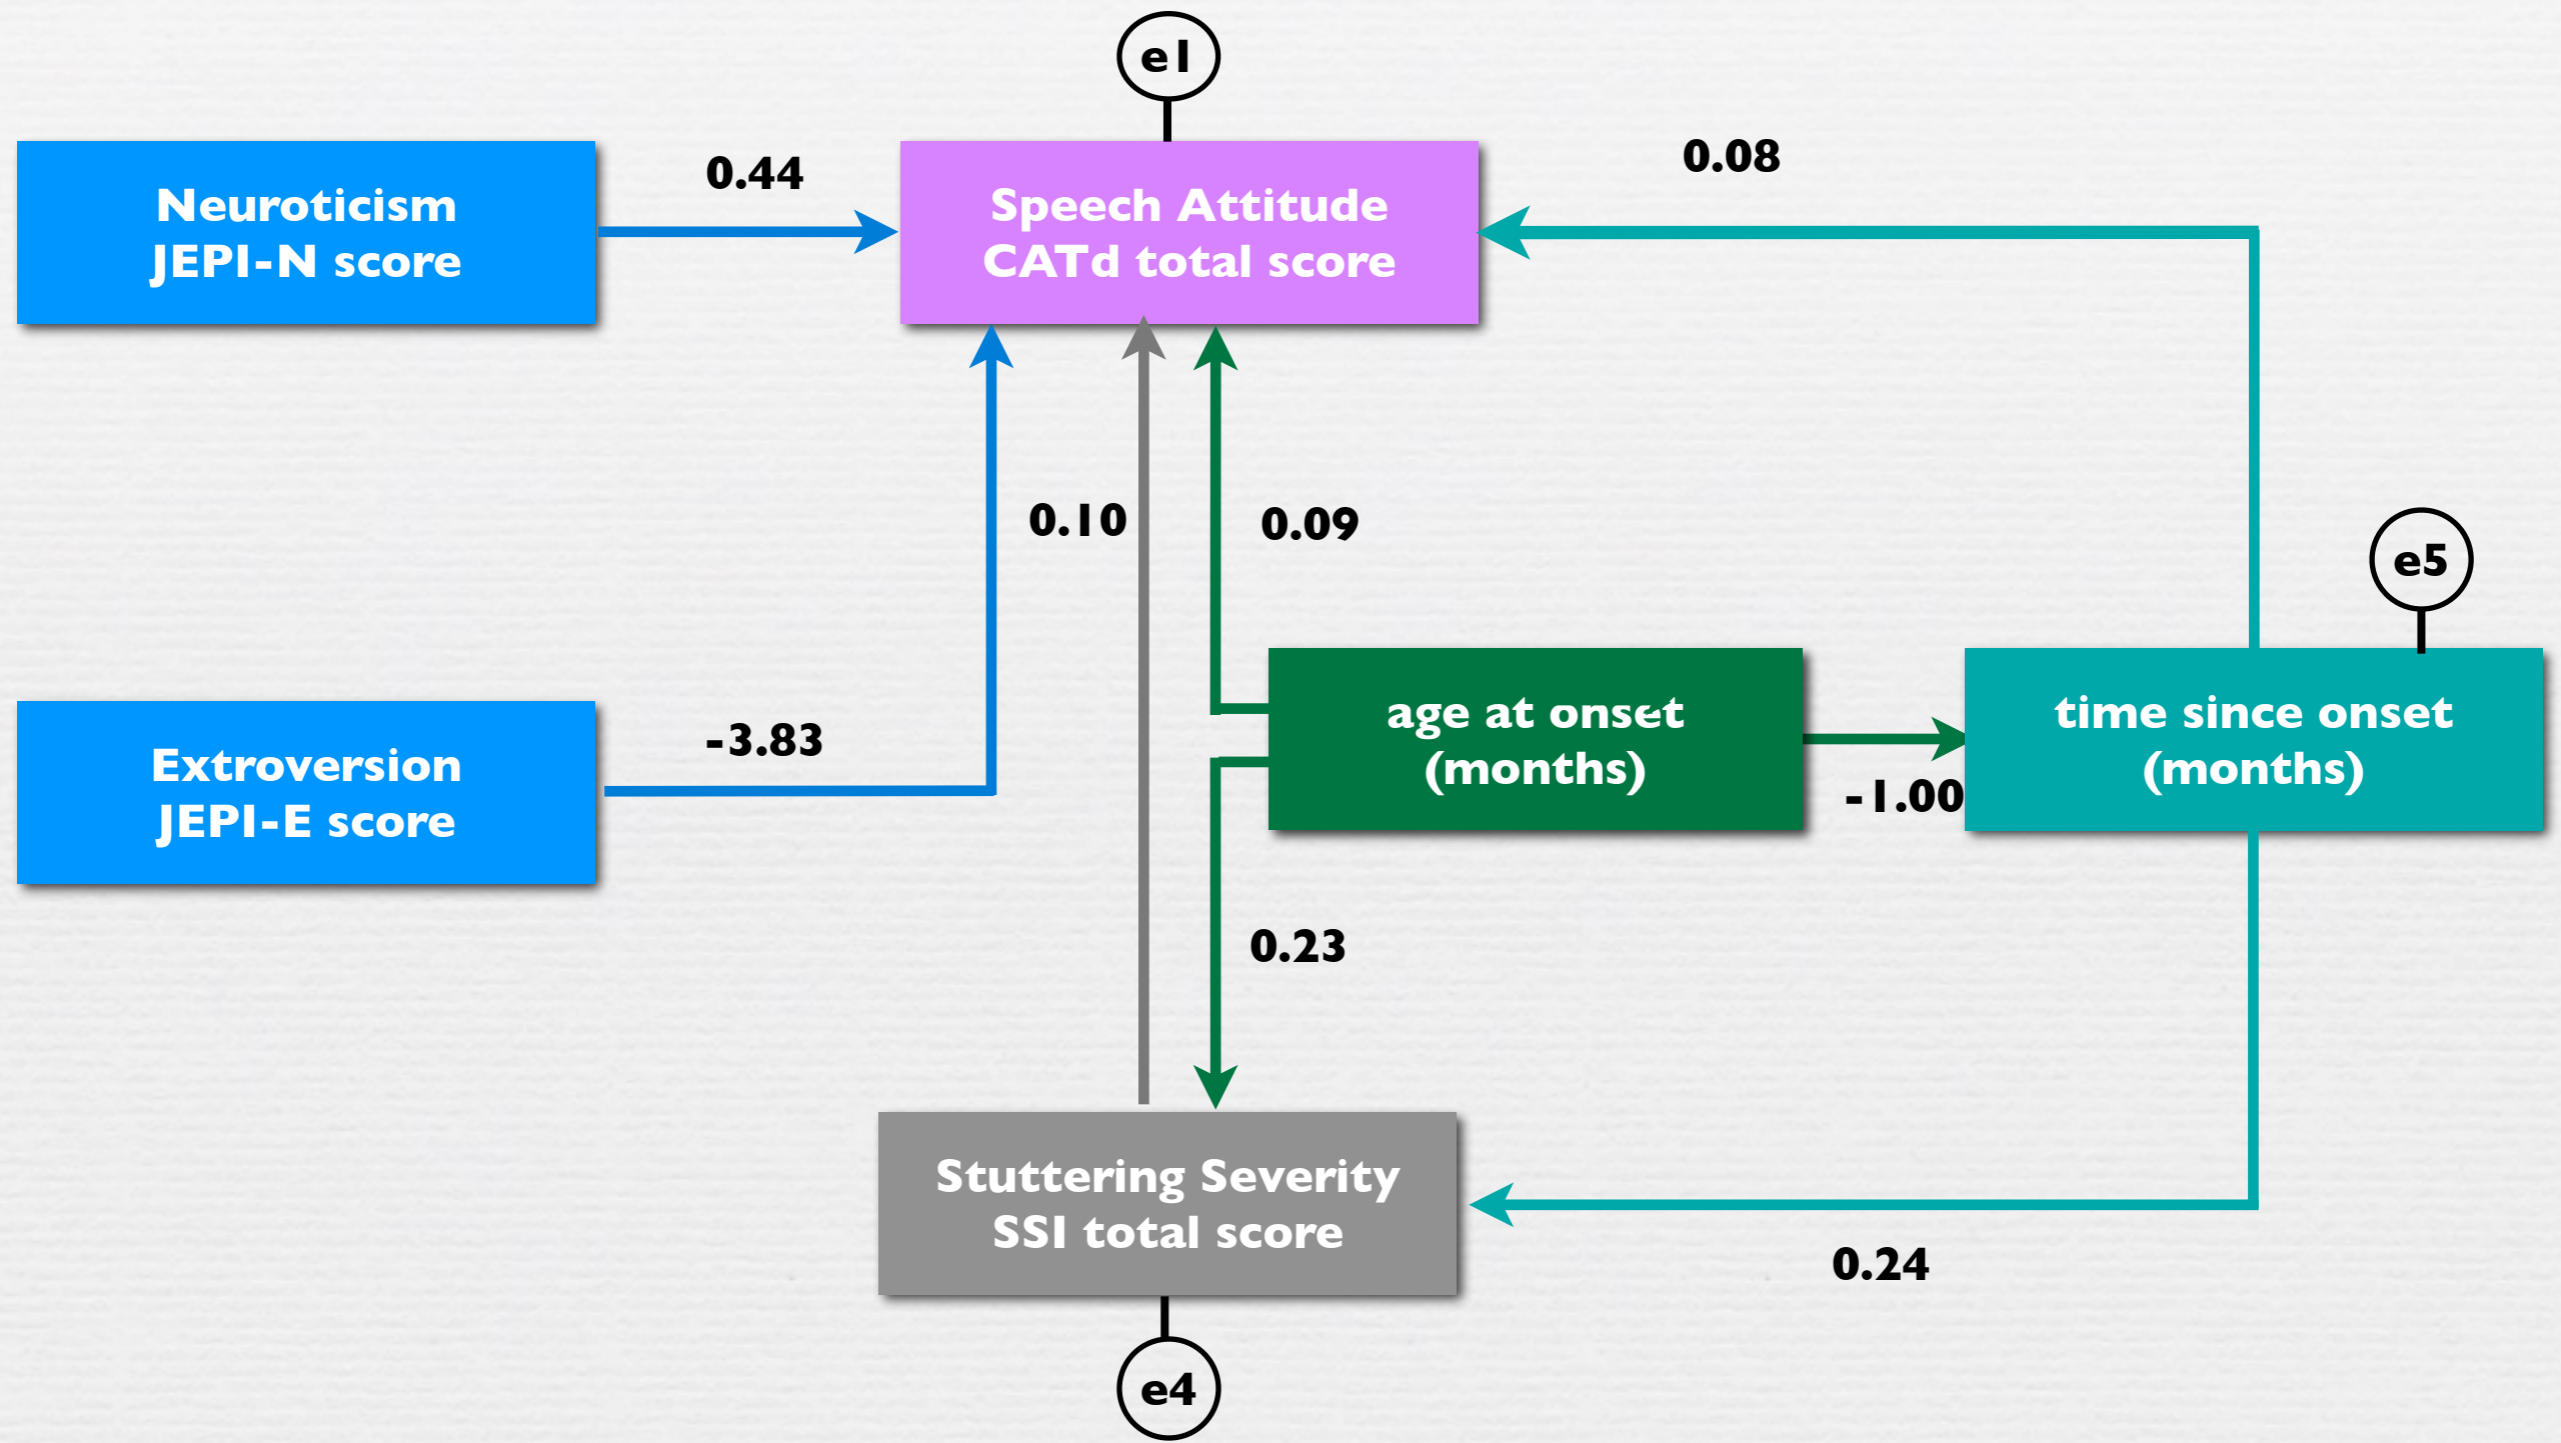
e1

Neuroticism
JEPI-N score

0.44

Speech Attitude
CATd total score

0.08

0.10

0.09

e5

age at onset
(months)

time since onset
(months)

Extroversion
JEPI-E score

-3.83

-1.00

0.23

Stuttering Severity
SSI total score

0.24

e4